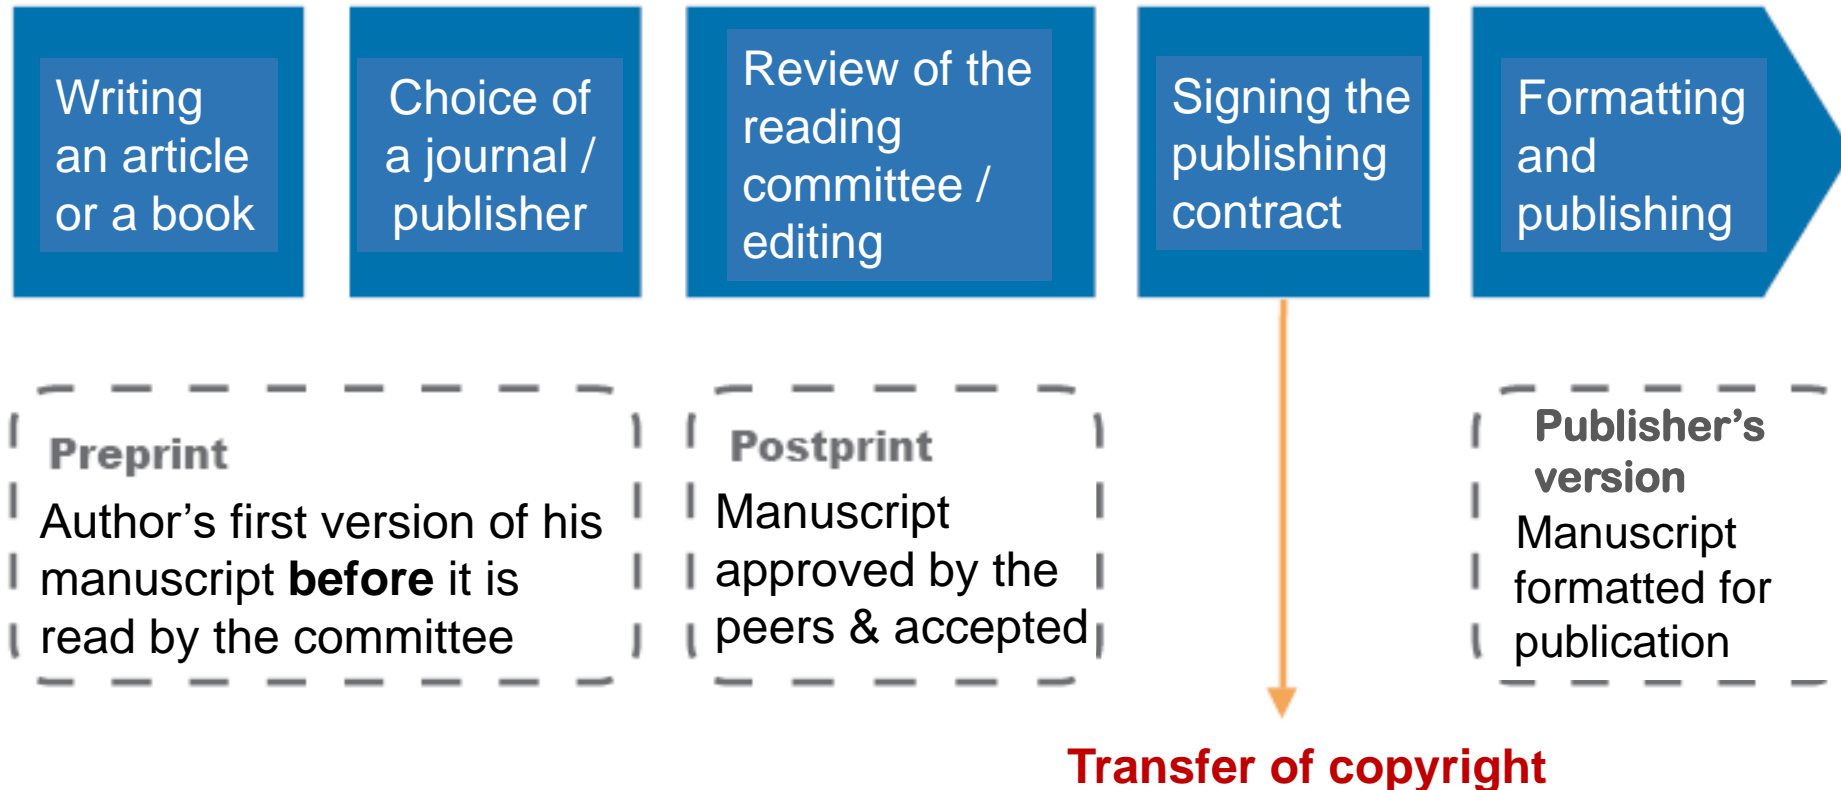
Writing an article or a book

Choice of a journal / publisher

Review of the reading committee / editing

Signing the publishing contract

Formatting and publishing

Preprint
Author’s first version of his manuscript **before** it is read by the committee

Postprint
Manuscript approved by the peers & accepted

Publisher’s version
Manuscript formatted for publication

Transfer of copyright